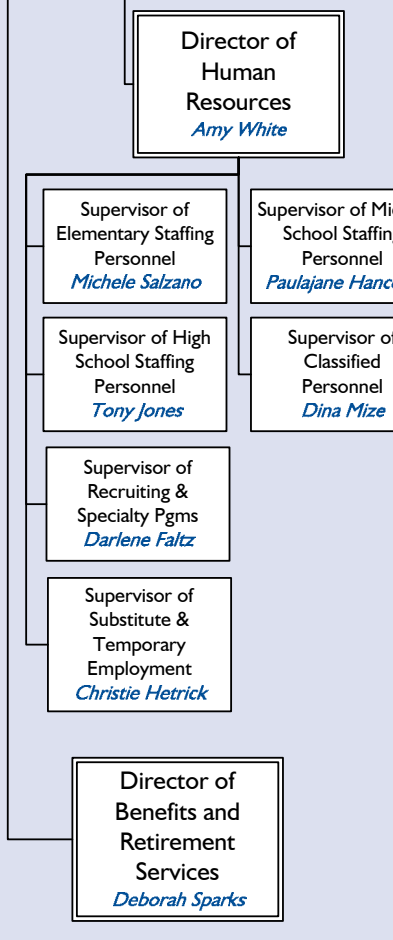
Director of Human Resources
Amy White

Supervisor of Elementary Staffing Personnel
Michele Salzano

Supervisor of Mi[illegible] School Staffin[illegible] Personnel
Paulajane Hanc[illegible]

Supervisor of High School Staffing Personnel
Tony Jones

Supervisor of Classified Personnel
Dina Mize

Supervisor of Recruiting & Specialty Pgms
Darlene Faltz

Supervisor of Substitute & Temporary Employment
Christie Hetrick

Director of Benefits and Retirement Services
Deborah Sparks